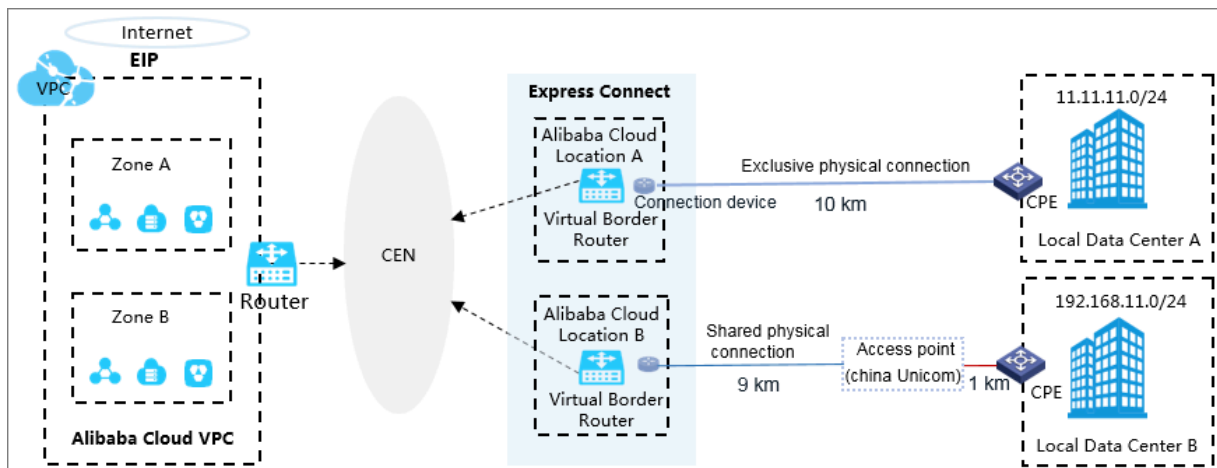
Internet

EIP

VPC

Zone A

Zone B

Router

Alibaba Cloud VPC

CEN

Express Connect

Alibaba Cloud Location A

Connection device

Virtual Border Router

Alibaba Cloud Location B

Virtual Border Router

Exclusive physical connection

10 km

Shared physical connection

9 km

Access point (china Unicom)

1 km

11.11.11.0/24

CPE

Local Data Center A

192.168.11.0/24

CPE

Local Data Center B